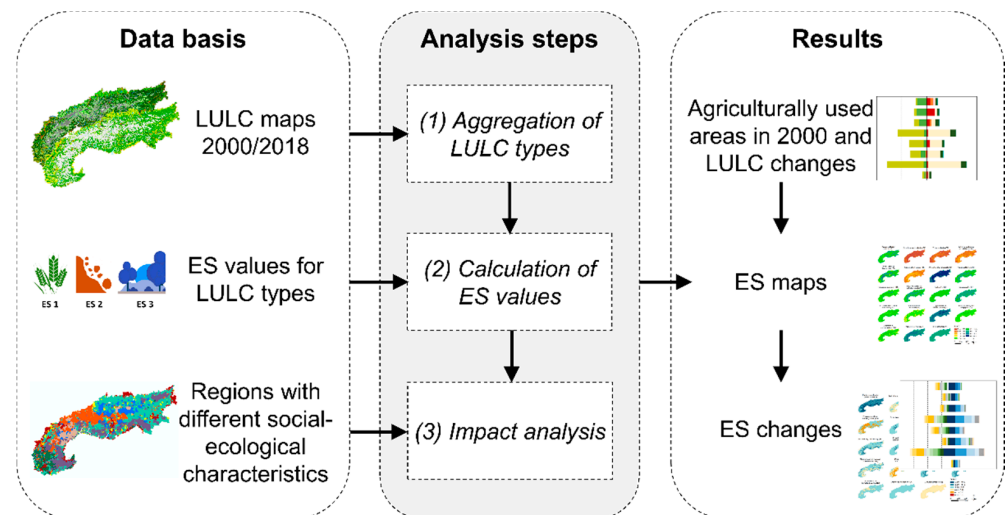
Data basis

LULC maps 2000/2018

ES 1 ES 2 ES 3

ES values for LULC types

Regions with different social-ecological characteristics

Analysis steps

(1) Aggregation of LULC types

(2) Calculation of ES values

(3) Impact analysis

Results

Agriculturally used areas in 2000 and LULC changes

ES maps

ES changes